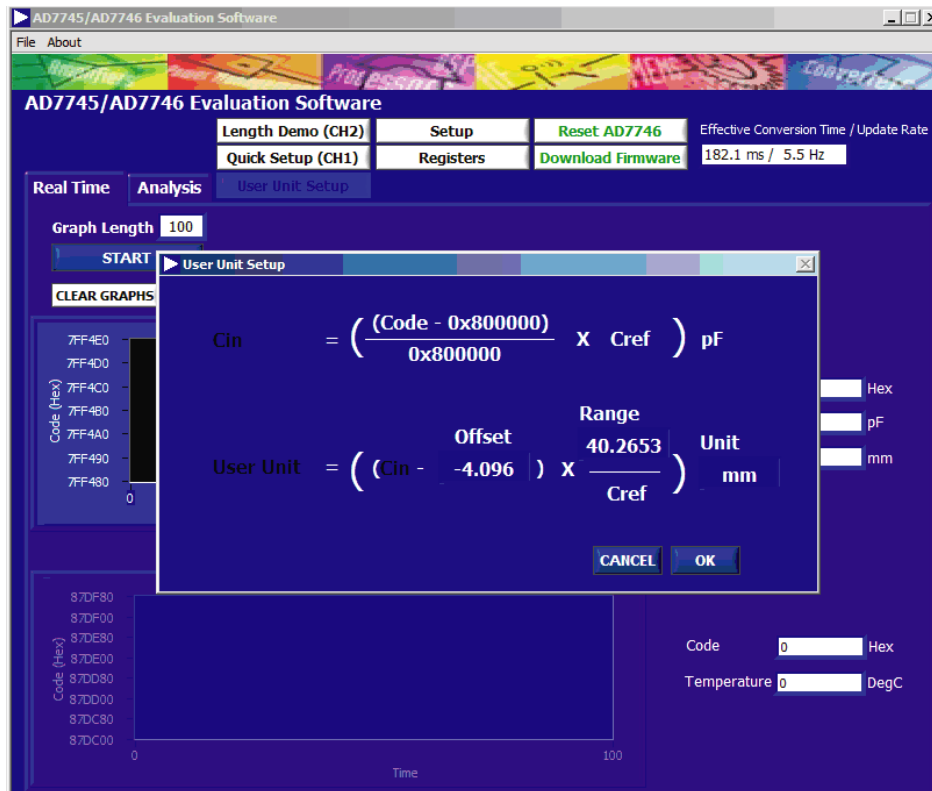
AD7745/AD7746 Evaluation Software

File About

Amplifier Power Management Processor DSP Interface MEMS Converter

AD7745/AD7746 Evaluation Software

Length Demo (CH2) Setup Reset AD7746 Effective Conversion Time / Update Rate

Quick Setup (CH1) Registers Download Firmware 182.1 ms / 5.5 Hz

Real Time Analysis User Unit Setup

Graph Length 100

START

CLEAR GRAPHS

7FF4E0
7FF4D0
7FF4C0
7FF4B0
7FF4A0
7FF490
7FF480
Code (Hex)
0

User Unit Setup

Cin $= \left( \frac{\text{(Code - 0x800000)}}{\text{0x800000}} \text{ X Cref} \right)$ pF

Range

Offset 40.2653 Unit

User Unit $= \left( \text{(Cin - } -4.096 \text{ ) X } \frac{40.2653}{\text{Cref}} \right)$ mm

CANCEL OK

Hex
pF
mm

87DF80
87DF00
87DE80
87DE00
87DD80
87DD00
87DC80
87DC00
Code (Hex)
0
100
Time

Code 0 Hex
Temperature 0 DegC